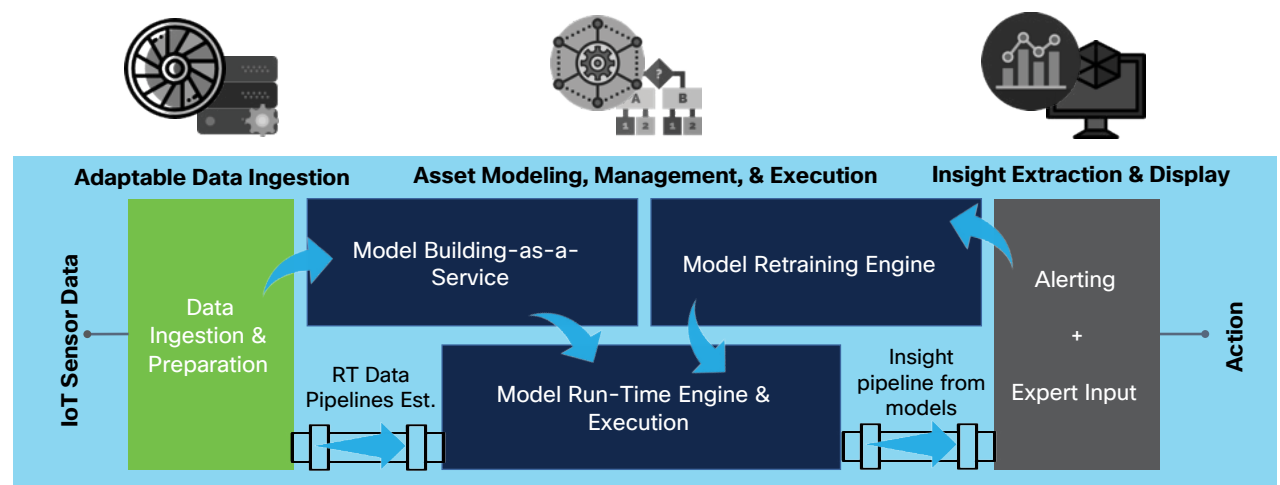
Adaptable Data Ingestion

Asset Modeling, Management, & Execution

Insight Extraction & Display

IoT Sensor Data

Data Ingestion & Preparation

Model Building-as-a-Service

Model Retraining Engine

Alerting

+

Expert Input

Action

RT Data Pipelines Est.

Model Run-Time Engine & Execution

Insight pipeline from models

A

B

?

1 2

1 2